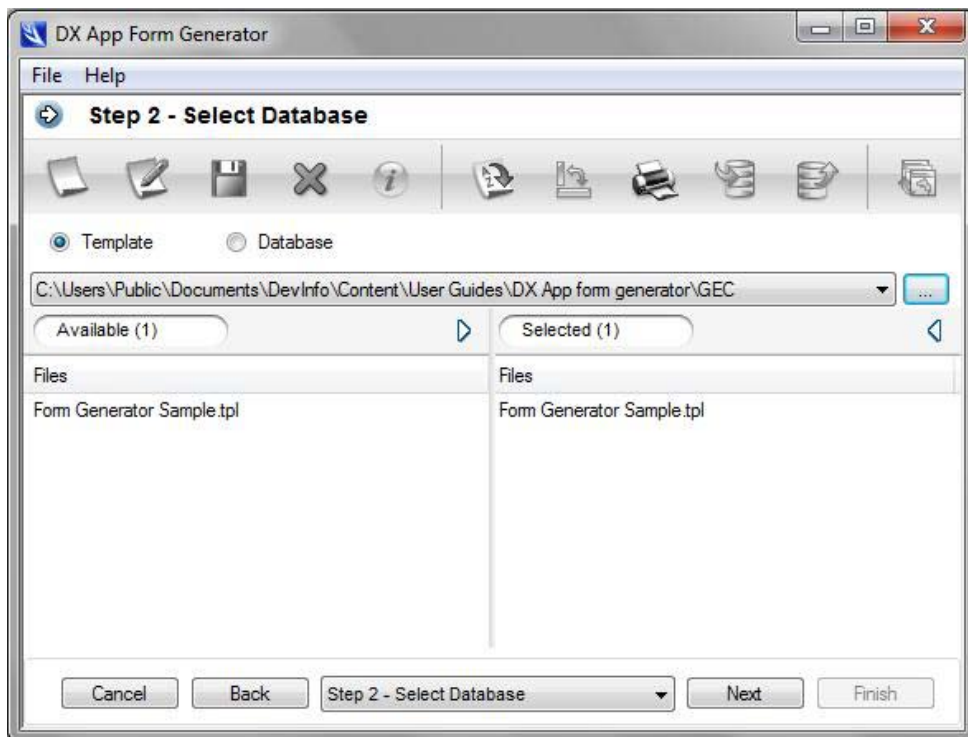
DX App Form Generator

File Help

Step 2 - Select Database

Template Database

C:\Users\Public\Documents\DevInfo\Content\User Guides\DX App form generator\GEC

...

Available (1)

Selected (1)

Files

Form Generator Sample.tpl

Files

Form Generator Sample.tpl

Cancel Back Step 2 - Select Database Next Finish